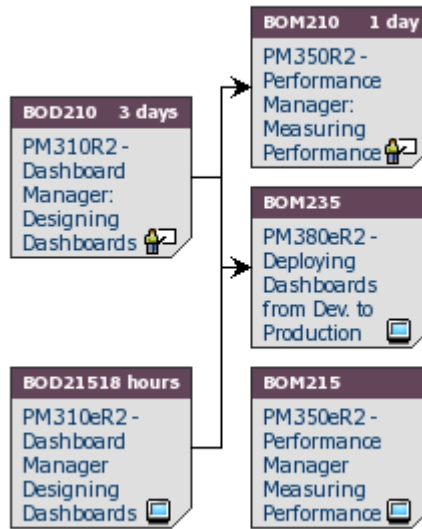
BOD210 3 days

PM310R2 - Dashboard Manager: Designing Dashboards

BOD21518 hours

PM310eR2 - Dashboard Manager Designing Dashboards

BOM210 1 day

PM350R2 - Performance Manager: Measuring Performance

BOM235

PM380eR2 - Deploying Dashboards from Dev. to Production

BOM215

PM350eR2 - Performance Manager Measuring Performance